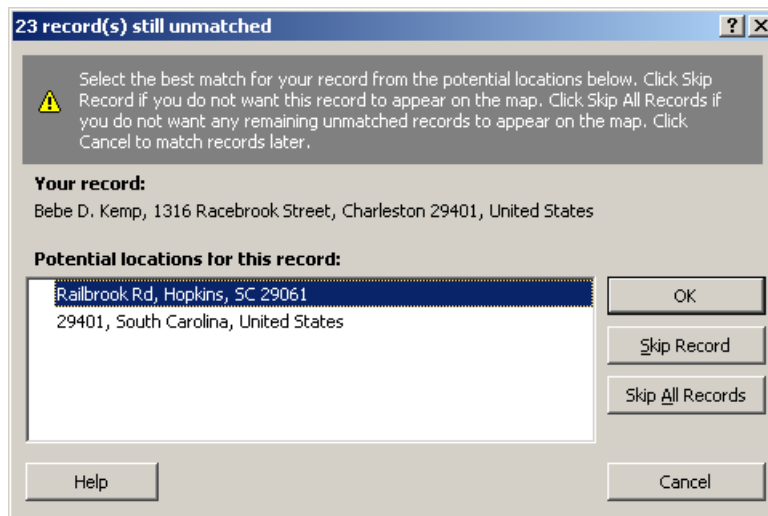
23 record(s) still unmatched

?

X

Select the best match for your record from the potential locations below. Click Skip Record if you do not want this record to appear on the map. Click Skip All Records if you do not want any remaining unmatched records to appear on the map. Click Cancel to match records later.

Your record:

Bebe D. Kemp, 1316 Racebrook Street, Charleston 29401, United States

Potential locations for this record:

Railbrook Rd, Hopkins, SC 29061

29401, South Carolina, United States

OK

Skip Record

Skip All Records

Help

Cancel